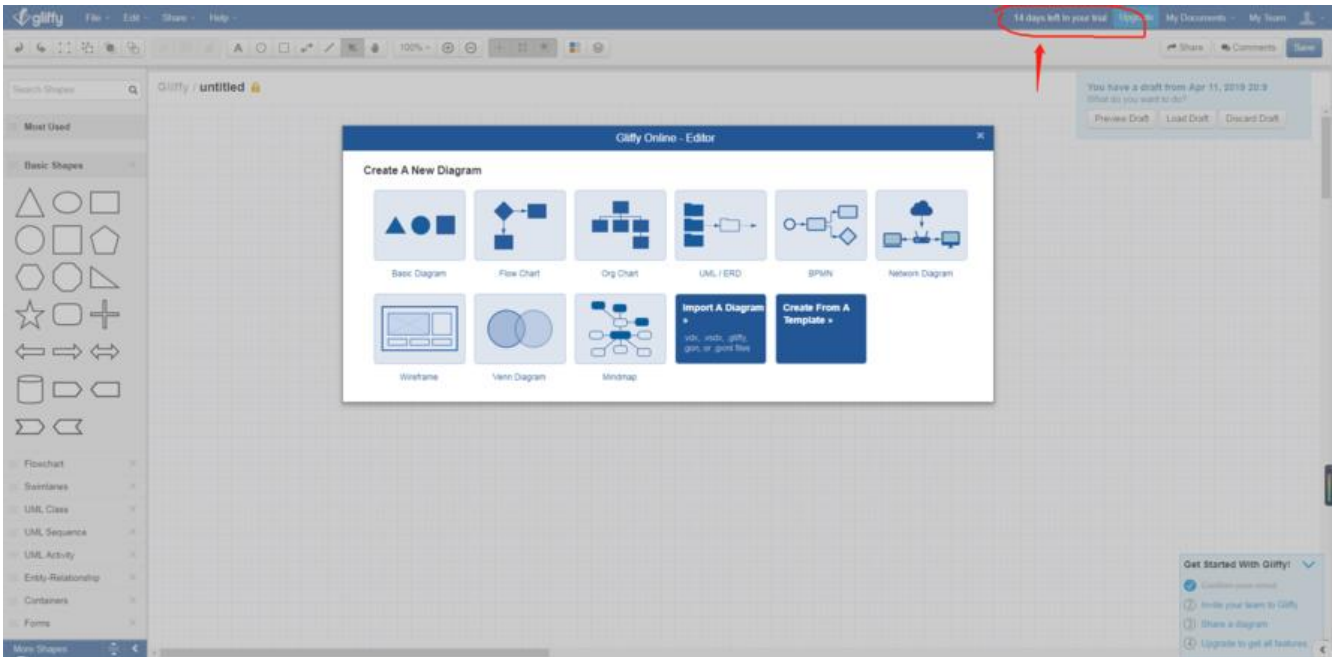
gliffy File Edit Share Help

14 days left in your trial Upgrade My Documents My Team

100%

Share Comments Save

Search Shapes

Gliffy / untitled

You have a draft from Apr 11, 2019 20:9
What do you want to do?

Preview Draft Load Draft Discard Draft

Most Used

Basic Shapes

Gliffy Online - Editor

Create A New Diagram

Basic Diagram

Flow Chart

Org Chart

UML / ERD

BPMN

Network Diagram

Wireframe

Venn Diagram

Mindmap

Import A Diagram »

vdx, vsdx, gliffy, gon, or .gxml files

Create From A Template »

Flowchart

Swimlanes

UML Class

UML Sequence

UML Activity

Entity-Relationship

Containers

Forms

More Shapes

Get Started With Gliffy!

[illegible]

Invite your team to Gliffy

Share a diagram

Upgrade to get all features